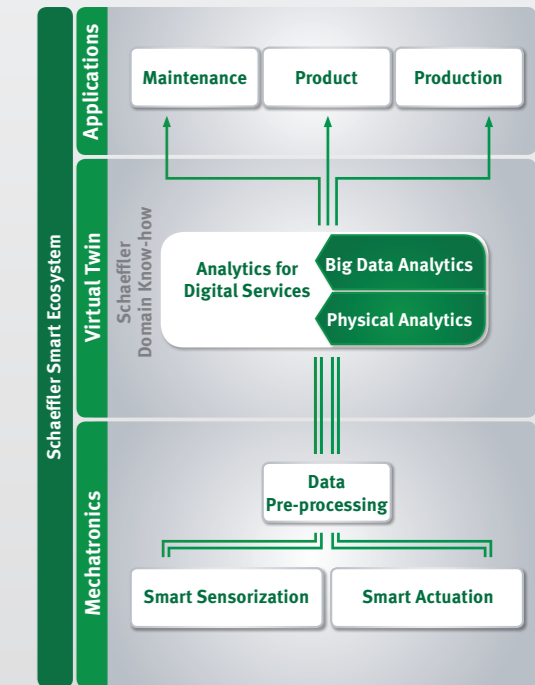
Schaeffler Smart Ecosystem

Applications

Maintenance

Product

Production

Virtual Twin

Schaeffler Domain Know-how

Analytics for Digital Services

Big Data Analytics

Physical Analytics

Mechatronics

Data Pre-processing

Smart Sensorization

Smart Actuation